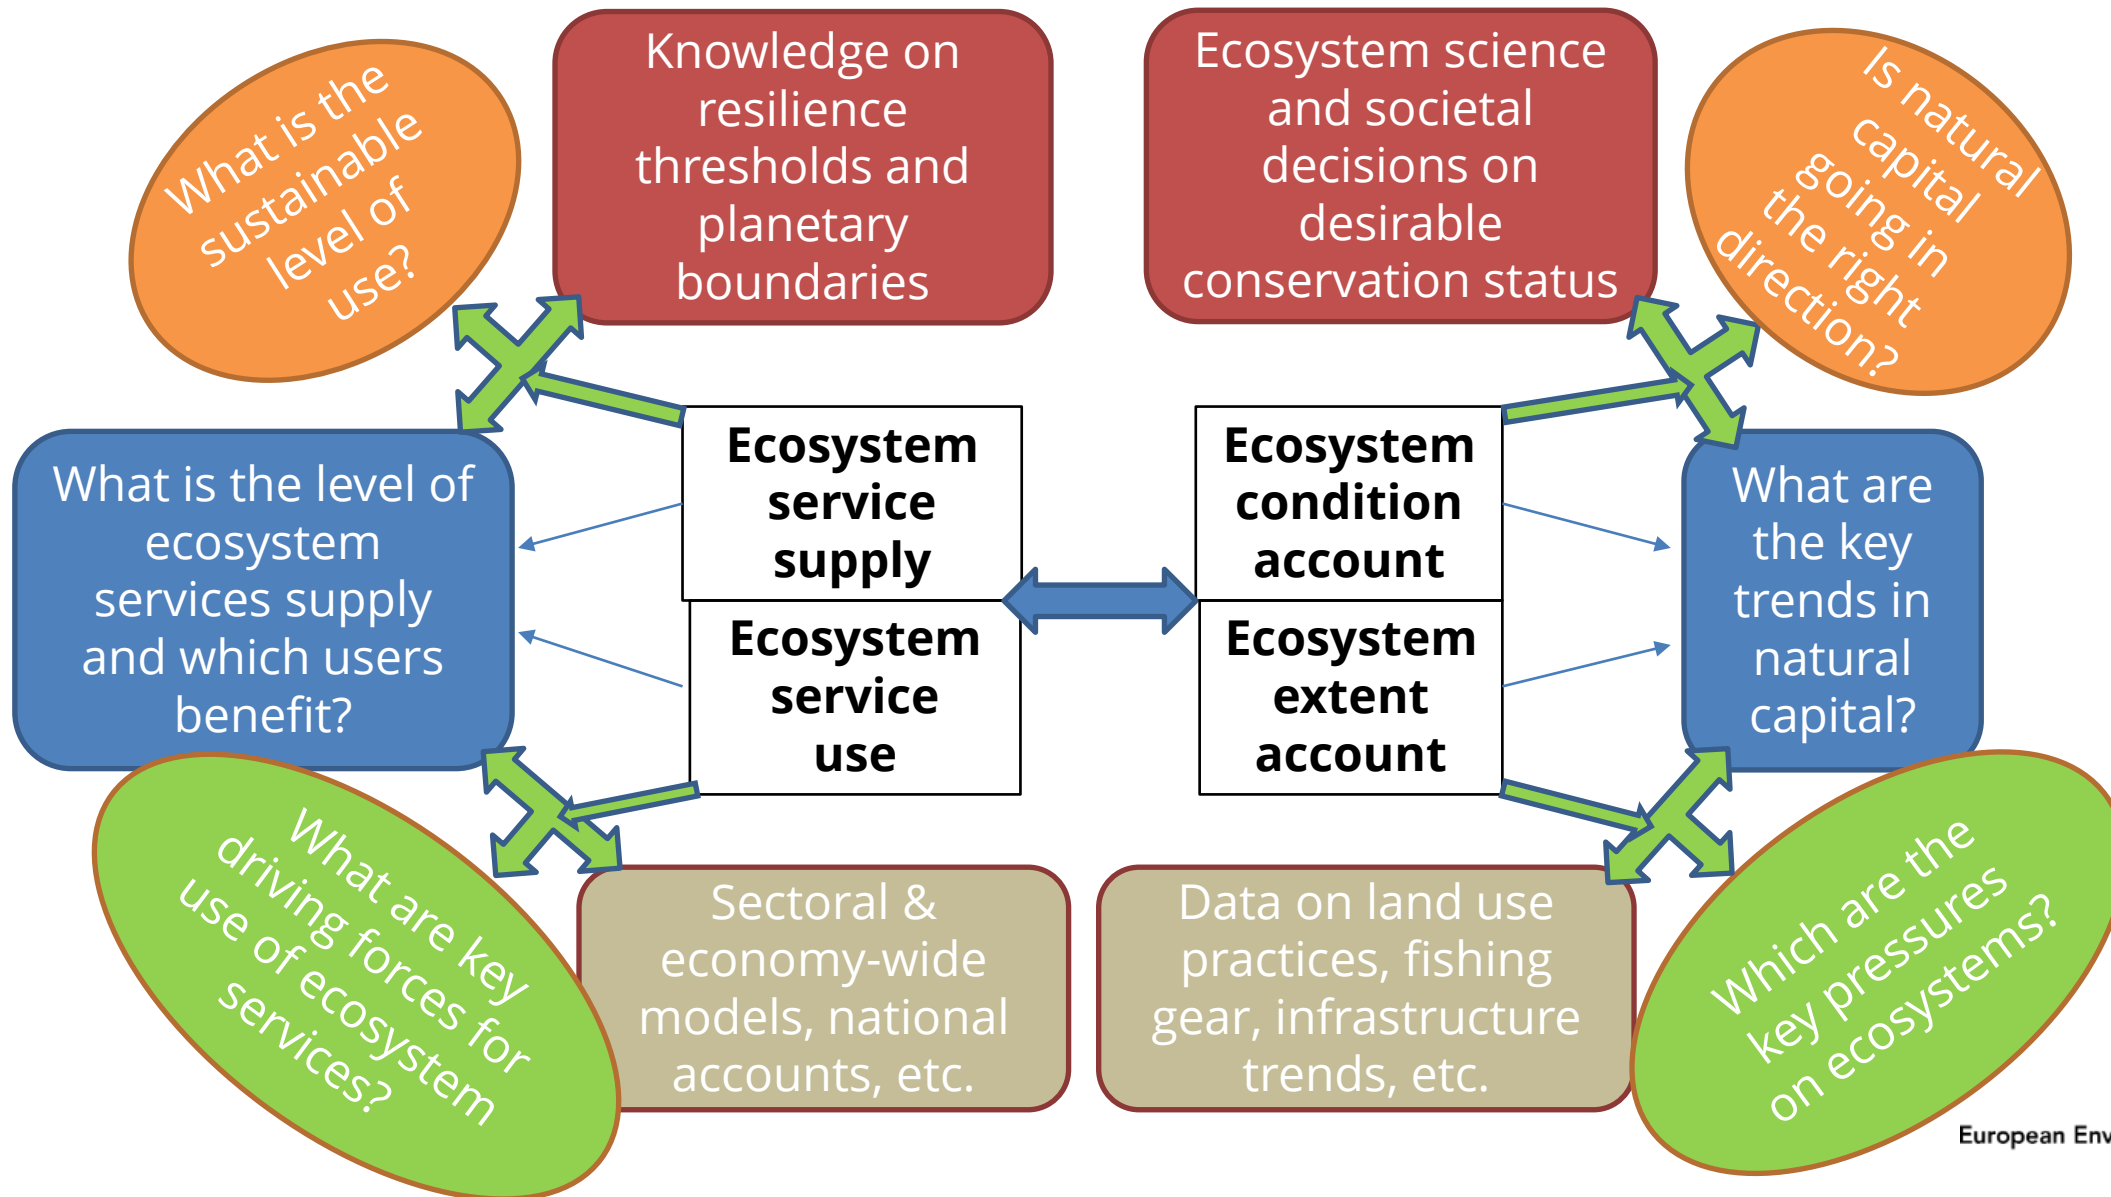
What is the sustainable level of use?

Knowledge on resilience thresholds and planetary boundaries

Ecosystem science and societal decisions on desirable conservation status

Is natural capital going in the right direction?

What is the level of ecosystem services supply and which users benefit?

Ecosystem service supply

Ecosystem service use

Ecosystem condition account

Ecosystem extent account

What are the key trends in natural capital?

What are key driving forces for use of ecosystem services?

Sectoral & economy-wide models, national accounts, etc.

Data on land use practices, fishing gear, infrastructure trends, etc.

Which are the key pressures on ecosystems?

European Env